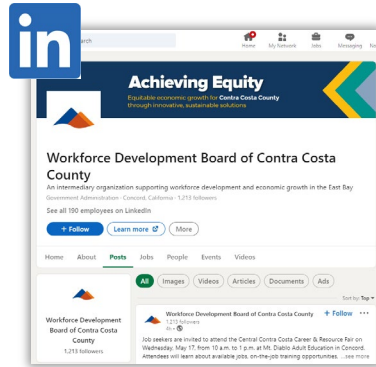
in

Search

Home My Network Jobs Messaging Not

Achieving Equity

Equitable economic growth for Contra Costa County through innovative, sustainable solutions

Workforce Development Board of Contra Costa County

An intermediary organization supporting workforce development and economic growth in the East Bay

Government Administration · Concord, California · 1,213 followers

See all 190 employees on LinkedIn

+ Follow Learn more More

Home About Posts Jobs People Events Videos

All Images Videos Articles Documents Ads

Sort by: Top

Workforce Development Board of Contra Costa County

1,213 followers

Workforce Development Board of Contra Costa County

1,213 followers

4h ·

+ Follow

Job seekers are invited to attend the Central Contra Costa Career & Resource Fair on Wednesday, May 17, from 10 a.m. to 1 p.m. at Mt. Diablo Adult Education in Concord. Attendees will learn about available jobs, on-the-job training opportunities, ...see more